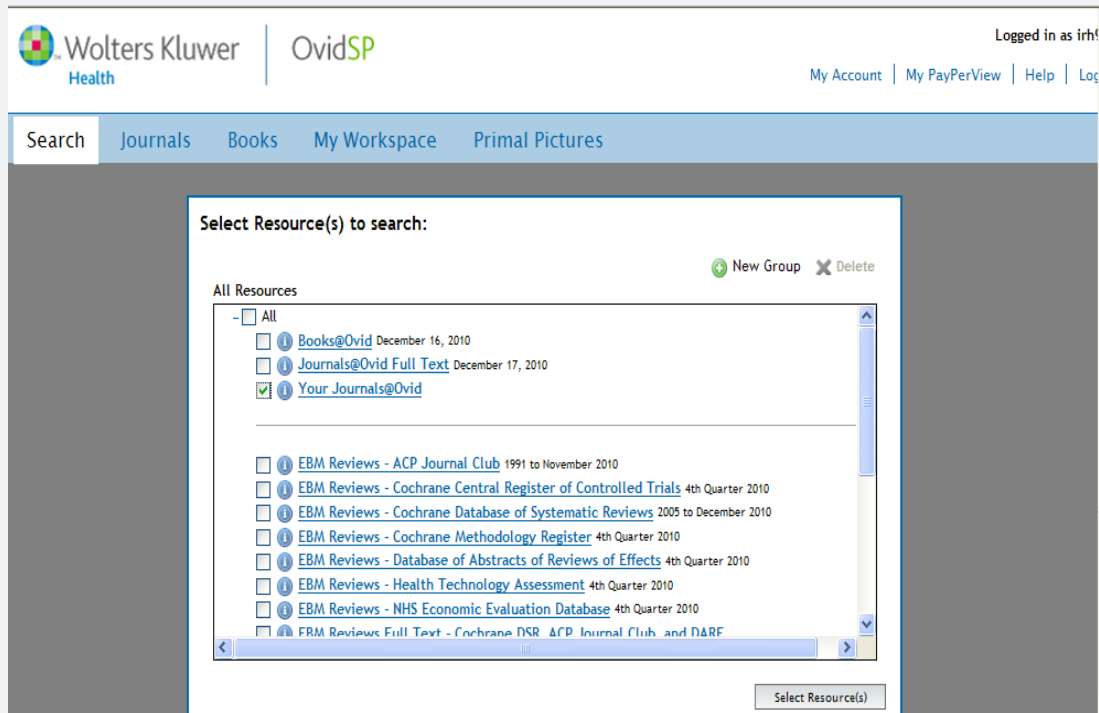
Wolters Kluwer Health

OvidSP

Logged in as irh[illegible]

My Account | My PayPerView | Help | Lo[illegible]

Search Journals Books My Workspace Primal Pictures

Select Resource(s) to search:

New Group Delete

All Resources

All

Books@Ovid December 16, 2010

Journals@Ovid Full Text December 17, 2010

Your Journals@Ovid

EBM Reviews - ACP Journal Club 1991 to November 2010

EBM Reviews - Cochrane Central Register of Controlled Trials 4th Quarter 2010

EBM Reviews - Cochrane Database of Systematic Reviews 2005 to December 2010

EBM Reviews - Cochrane Methodology Register 4th Quarter 2010

EBM Reviews - Database of Abstracts of Reviews of Effects 4th Quarter 2010

EBM Reviews - Health Technology Assessment 4th Quarter 2010

EBM Reviews - NHS Economic Evaluation Database 4th Quarter 2010

EBM Reviews Full Text - Cochrane DSR, ACP Journal Club, and DARE

Select Resource(s)